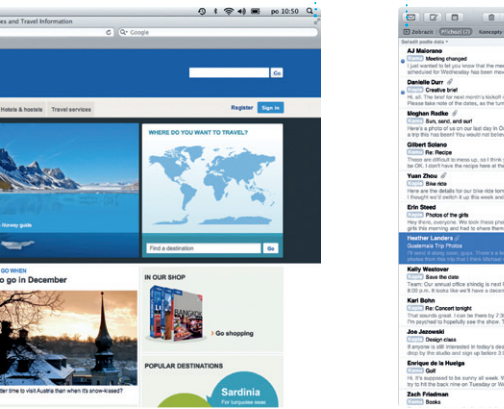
po 10:50

es and Travel Information

Q• Google

Go

Hotels & hostels

Travel services

Register

Sign in

WHERE DO YOU WANT TO TRAVEL?

Find a destination

Go

Norway guide

GO WHEN

o go in December

ter time to visit Austria than when it's snow-kissed?

IN OUR SHOP

Go shopping

POPULAR DESTINATIONS

Sardinia

For turquoise seas

Zobrazit

Příchozí (2)

Koncepty

Seřadit podle data

AJ Maiorano

Meeting changed

I just wanted to let you know that the meeting scheduled for Wednesday has been mo

Danielle Durr

Creative brief

Hi, all. The brief for next month's kickoff Please take note of the dates, as the tur

Meghan Radke

Eek, send, and surf

Here's a photo of us on our last day in O a trip this has been! You would not believ

Gilbert Solano

Re: Recipe

These are difficult to mess up, so I think be OK. I don't have the recipe here at the

Yuan Zhou

Bike ride

Here are the details for our bike ride tom I thought we'd switch it up this week and

Erin Steed

Photos of the girls

Hey there, everyone. We took these photos girls this morning and had to share them

Heather Landers

Guatemala Trip Photos

Kelly Westover

Save the date

Team: Our annual office shindig is next 8:00 a.m. It looks like we'll have a decen

Karl Bohn

Re: Concert tonight

That sounds great. I can be there by 7:3 I'm psyched to hopefully see the show. T

Joe Jezewski

Design class

If anyone is still interested in today's de stop by the studio and sign up before 3:

Enrique de la Huelga

Golf

Hi. It's supposed to be sunny all week. W try to hit the back nine on Tuesday or W

Zach Friedman

Books